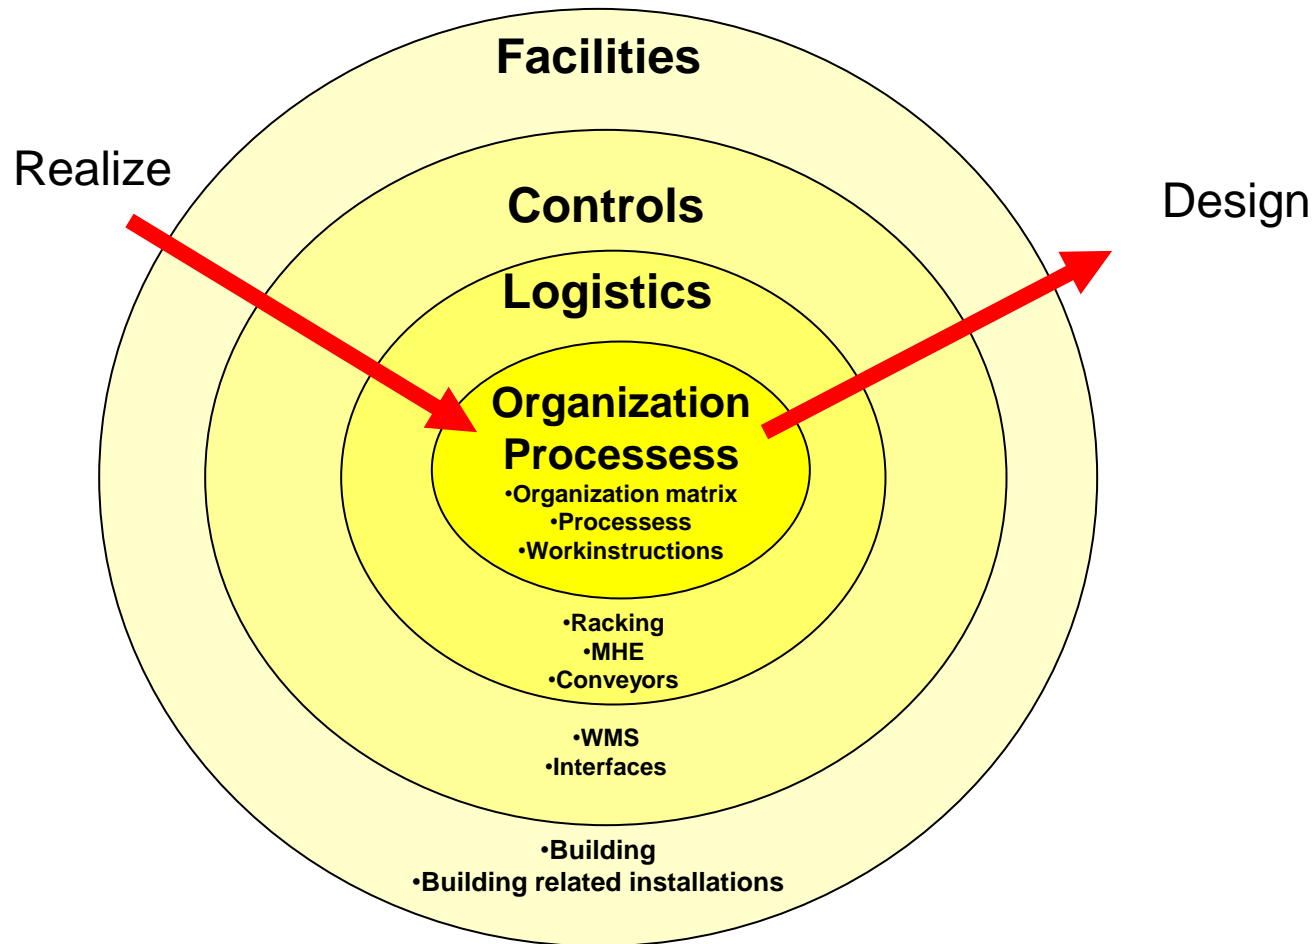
Facilities

Realize

Controls

Design

Logistics

Organization
Processess
•Organization matrix
•Processess
•Workinstructions

•Racking
•MHE
•Conveyors

•WMS
•Interfaces

•Building
•Building related installations